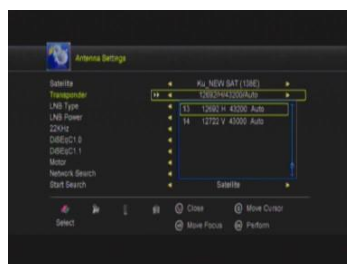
Antenna Settings

Satellite ◄ Ku_NEW SAT (108E) ►
Transponder ◄ 12692/H/43200/Auto ►
LNB Type ◄
LNB Power ◄
22KHz ◄
DiSEqC1.0 ◄
DiSEqC1.1 ◄
Motor ◄
Network Search ◄
Start Search ◄ Satellite ►

13 12692 H 43200 Auto
14 12722 V 43000 Auto

Select
Close
Move Cursor
Move Focus
Perform